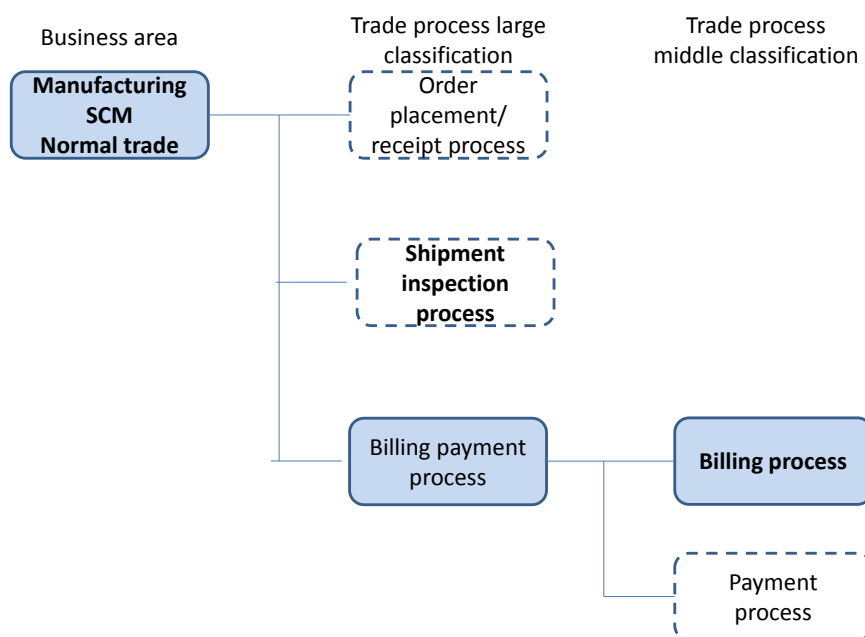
Business area

Trade process large classification

Trade process middle classification

Manufacturing SCM Normal trade

Order placement/ receipt process

Shipment inspection process

Billing payment process

Billing process

Payment process